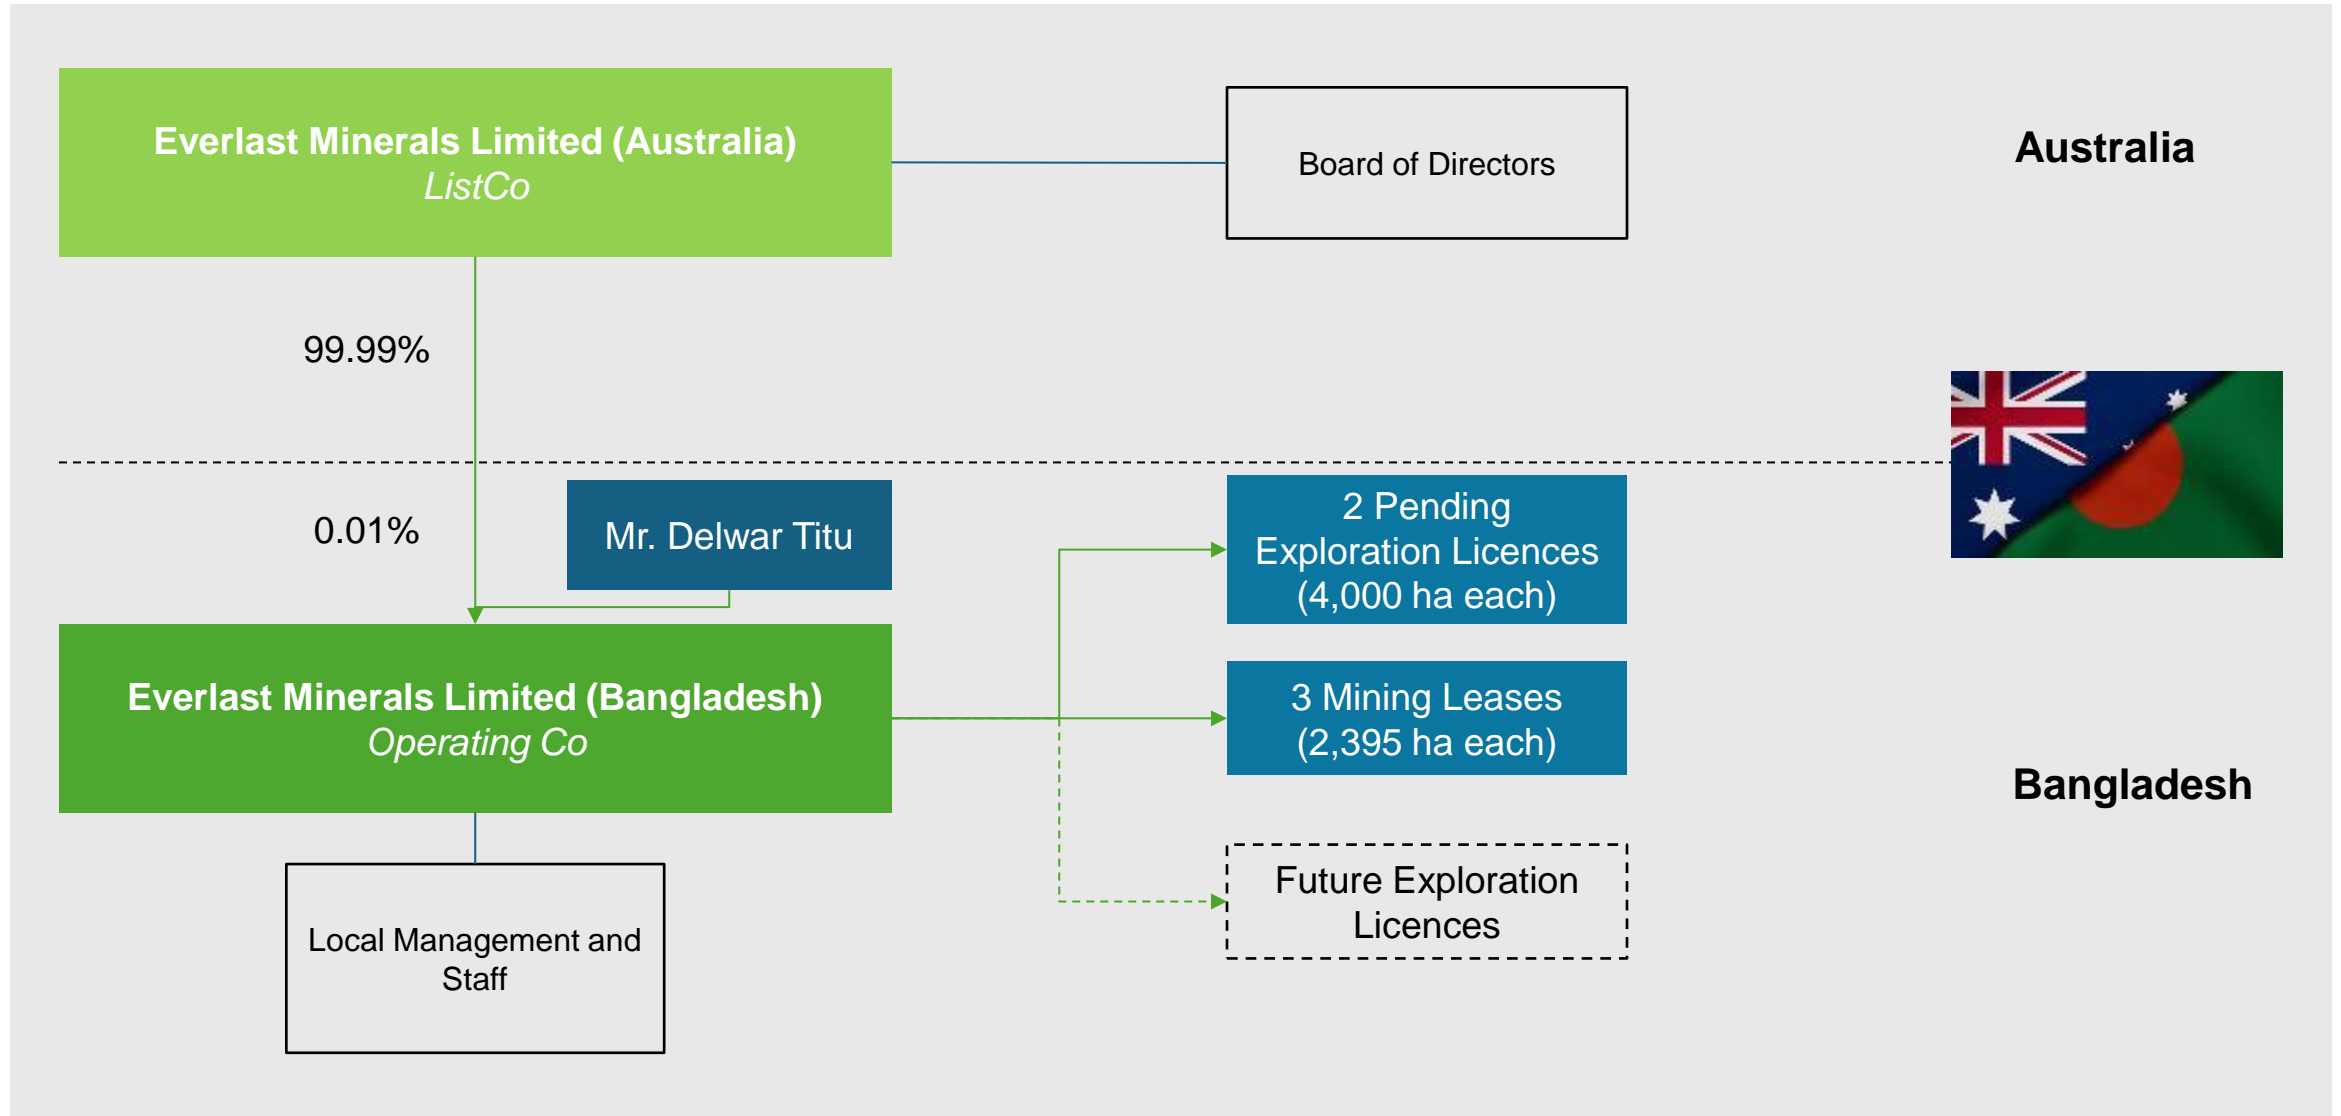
Everlast Minerals Limited (Australia)
ListCo

Board of Directors

Australia

99.99%

0.01%

Mr. Delwar Titu

2 Pending Exploration Licences (4,000 ha each)

Everlast Minerals Limited (Bangladesh)
Operating Co

3 Mining Leases (2,395 ha each)

Bangladesh

Local Management and Staff

Future Exploration Licences